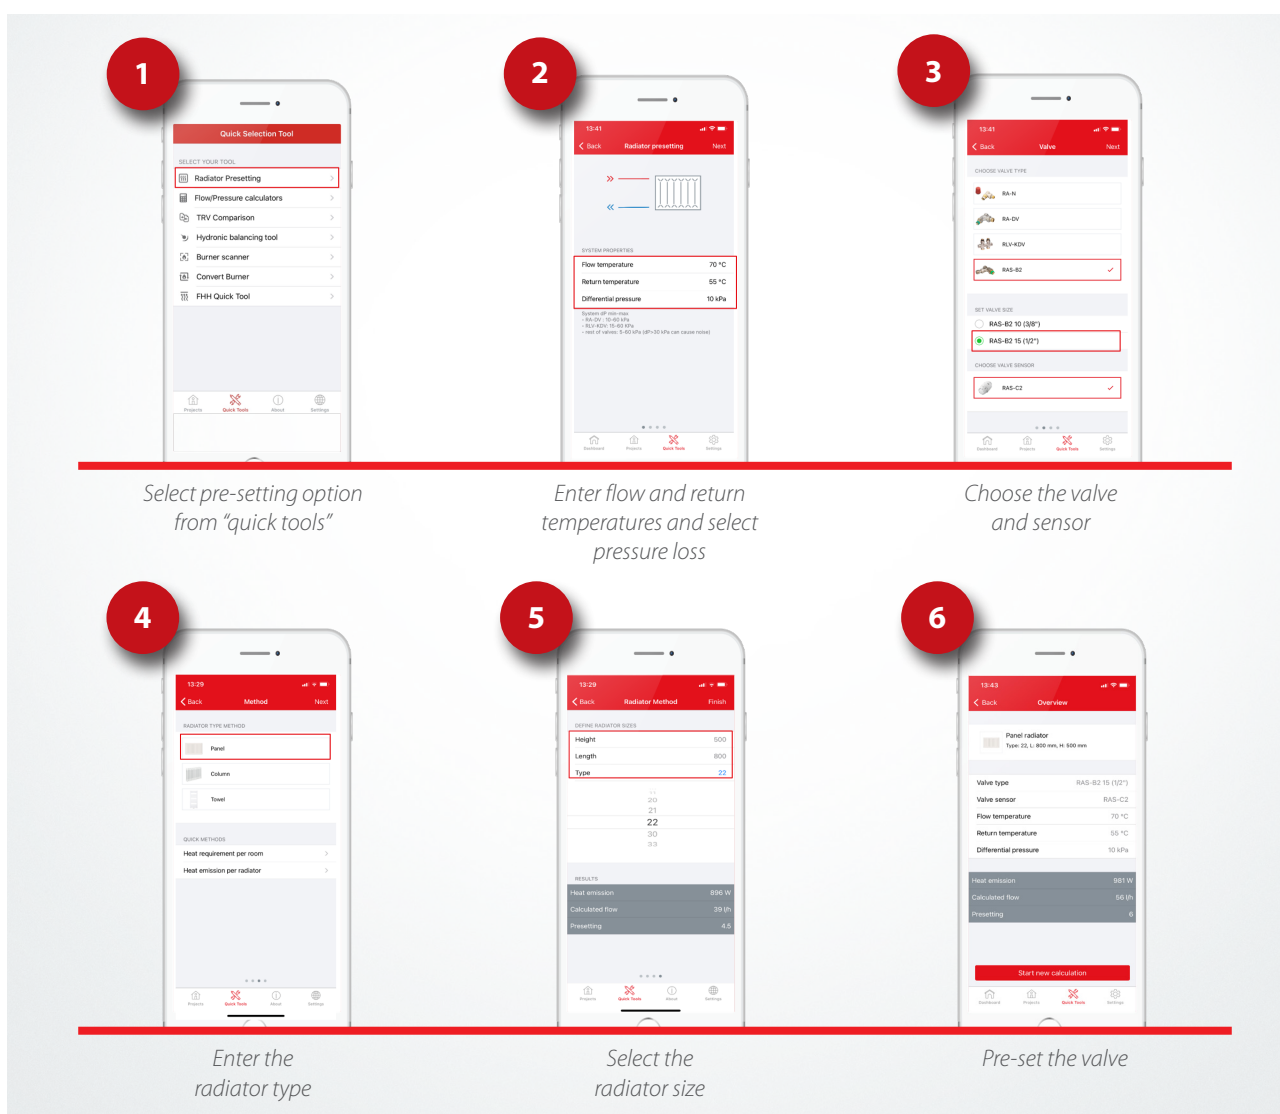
1

Quick Selection Tool

SELECT YOUR TOOL

Radiator Presetting

Flow/Pressure calculators

TRV Comparison

Hydronic balancing tool

Burner scanner

Convert Burner

FHH Quick Tool

Projects Quick Tools About Settings

Select pre-setting option from "quick tools"

2

13:41

Back Radiator presetting Next

SYSTEM PROPERTIES

| Flow temperature | 70 °C |
|---|---|
| Return temperature | 55 °C |
| Differential pressure | 10 kPa |

System dP min-max
- RA-DV : 10-60 kPa
- RLV-KDV: 15-60 kPa
- rest of valves: 5-60 kPa (dP>30 kPa can cause noise)

Dashboard Projects Quick Tools Settings

Enter flow and return temperatures and select pressure loss

3

13:41

Back Valve Next

CHOOSE VALVE TYPE

RA-N

RA-DV

RLV-KDV

RAS-B2

SET VALVE SIZE

RAS-B2 10 (3/8")

RAS-B2 15 (1/2")

CHOOSE VALVE SENSOR

RAS-C2

Dashboard Projects Quick Tools Settings

Choose the valve and sensor

4

13:29

Back Method Next

RADIATOR TYPE METHOD

Panel

Column

Towel

QUICK METHODS

Heat requirement per room

Heat emission per radiator

Projects Quick Tools About Settings

Enter the radiator type

5

13:29

Back Radiator Method Finish

DEFINE RADIATOR SIZES

| Height | 500 |
|---|---|
| Length | 800 |
| Type | 22 |

20
21
22
30
33

RESULTS

| Heat emission | 896 W |
|---|---|
| Calculated flow | 39 l/h |
| Presetting | 4.5 |

Projects Quick Tools About Settings

Select the radiator size

6

13:43

Back Overview

Panel radiator
Type: 22, L: 800 mm, H: 500 mm

| Valve type | RAS-B2 15 (1/2") |
|---|---|
| Valve sensor | RAS-C2 |
| Flow temperature | 70 °C |
| Return temperature | 55 °C |
| Differential pressure | 10 kPa |

| Heat emission | 981 W |
|---|---|
| Calculated flow | 56 l/h |
| Presetting | 6 |

Start new calculation

Dashboard Projects Quick Tools Settings

Pre-set the valve